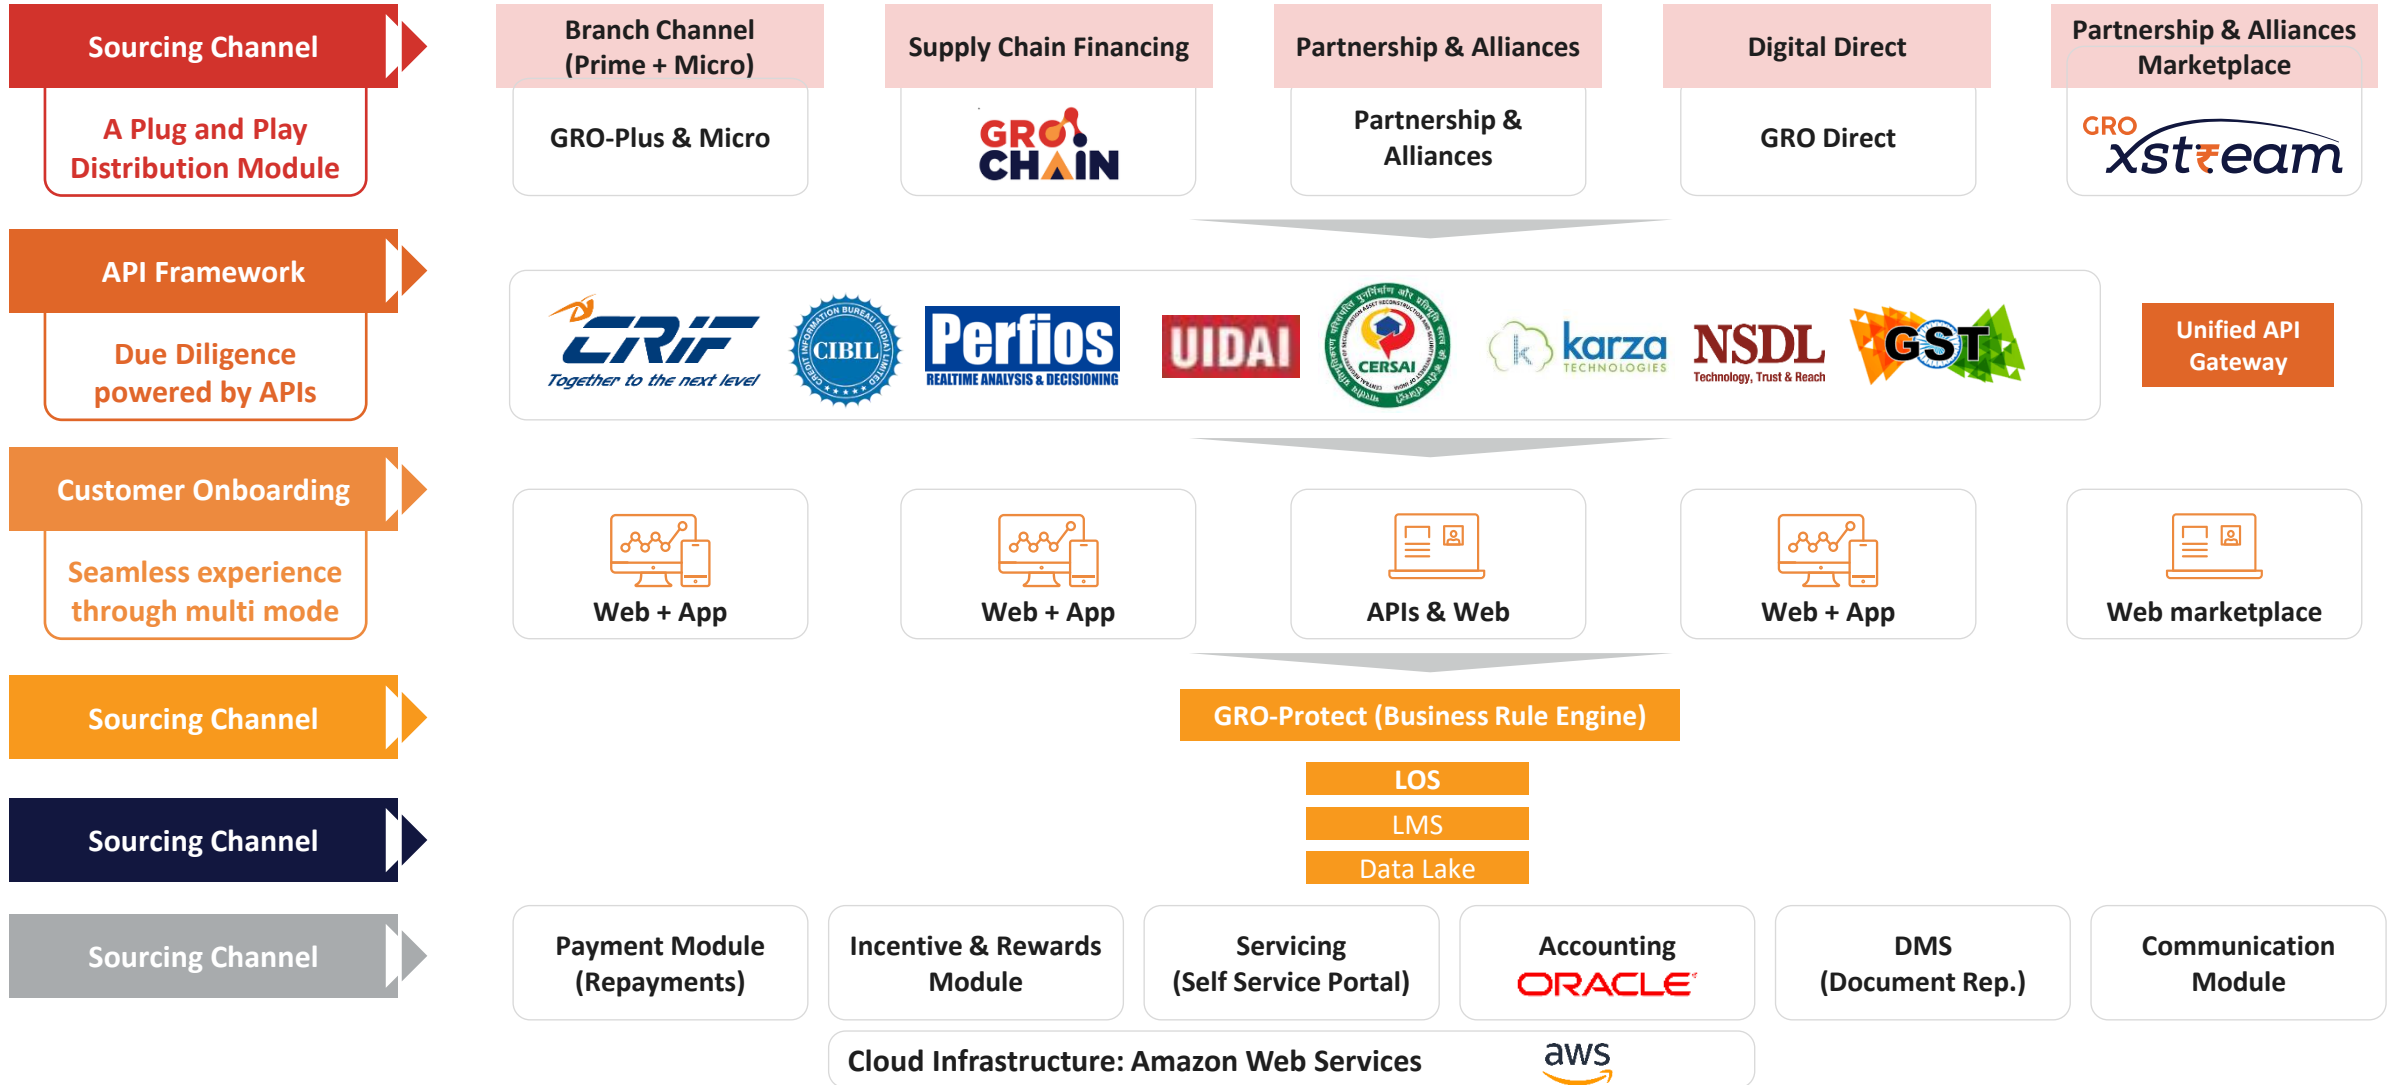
Sourcing Channel

A Plug and Play Distribution Module

Branch Channel (Prime + Micro)

GRO-Plus & Micro

Supply Chain Financing

GRO CHAIN

Partnership & Alliances

Partnership & Alliances

Digital Direct

GRO Direct

Partnership & Alliances Marketplace

GRO xst₹eam

API Framework

Due Diligence powered by APIs

CRIF Together to the next level

CIBIL CREDIT INFORMATION BUREAU (INDIA) LIMITED

Perfios REALTIME ANALYSIS & DECISIONING

UIDAI

CERSAI

karza TECHNOLOGIES

NSDL Technology, Trust & Reach

GST

Unified API Gateway

Customer Onboarding

Seamless experience through multi mode

Web + App

Web + App

APIs & Web

Web + App

Web marketplace

Sourcing Channel

GRO-Protect (Business Rule Engine)

LOS

LMS

Data Lake

Sourcing Channel

Sourcing Channel

Payment Module (Repayments)

Incentive & Rewards Module

Servicing (Self Service Portal)

Accounting ORACLE

DMS (Document Rep.)

Communication Module

Cloud Infrastructure: Amazon Web Services aws